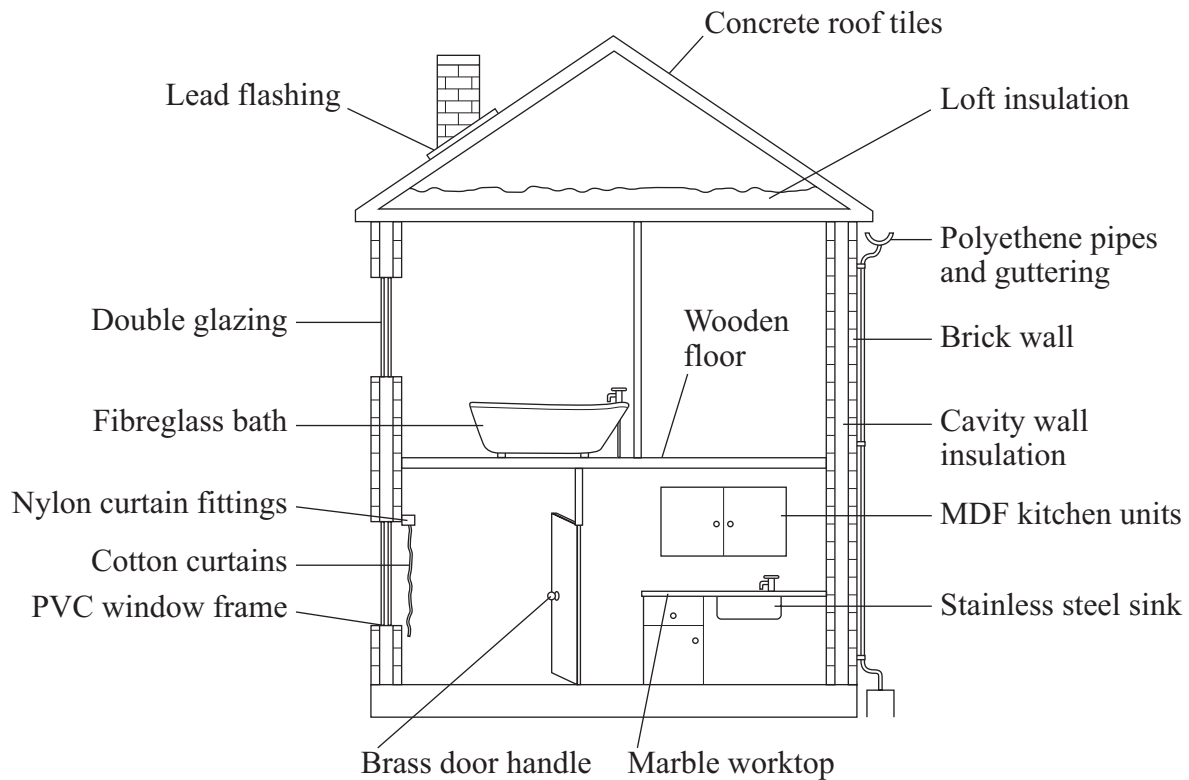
Concrete roof tiles

Lead flashing

Loft insulation

Polyethene pipes and guttering

Double glazing

Wooden floor

Brick wall

Fibreglass bath

Cavity wall insulation

Nylon curtain fittings

MDF kitchen units

Cotton curtains

PVC window frame

Stainless steel sink

Brass door handle

Marble worktop